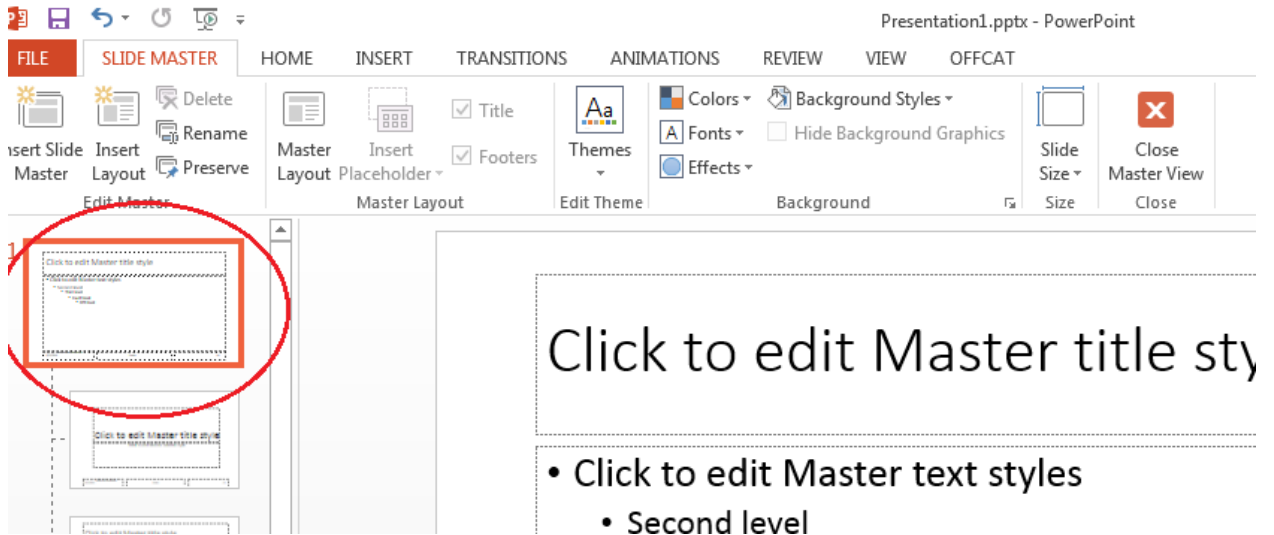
Presentation1.pptx - PowerPoint

FILE SLIDE MASTER HOME INSERT TRANSITIONS ANIMATIONS REVIEW VIEW OFFCAT

nsert Slide Master
Insert Layout
Delete
Rename
Preserve
Edit Master

Master Layout
Insert Placeholder
Title
Footers
Master Layout

Themes
Edit Theme

Colors
Fonts
Effects
Background Styles
Hide Background Graphics
Background

Slide Size
Size

Close Master View
Close

1

Click to edit Master title style

Click to edit Master title style

Click to edit Master title sty

• Click to edit Master text styles

• Second level